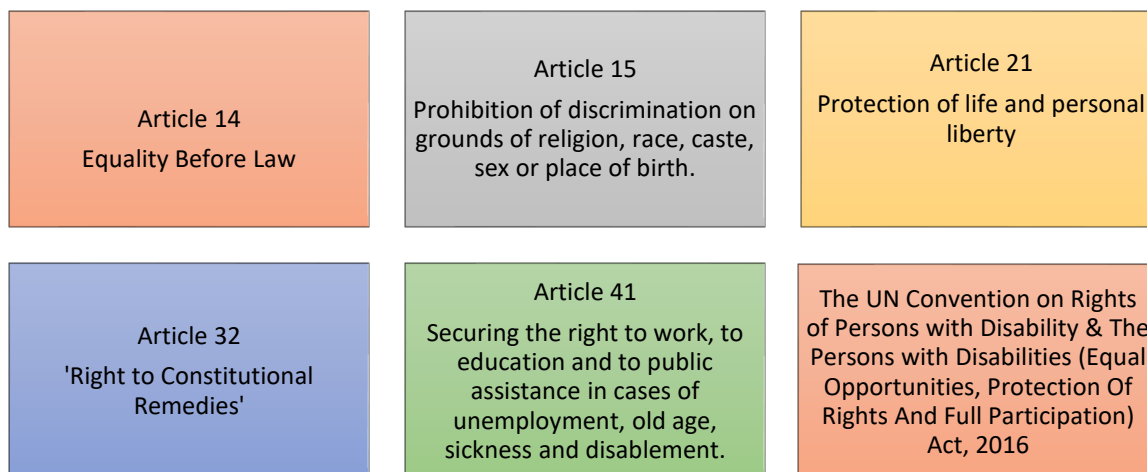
Article 14
Equality Before Law

Article 15
Prohibition of discrimination on grounds of religion, race, caste, sex or place of birth.

Article 21
Protection of life and personal liberty

Article 32
'Right to Constitutional Remedies'

Article 41
Securing the right to work, to education and to public assistance in cases of unemployment, old age, sickness and disablement.

The UN Convention on Rights of Persons with Disability & The Persons with Disabilities (Equal Opportunities, Protection Of Rights And Full Participation) Act, 2016